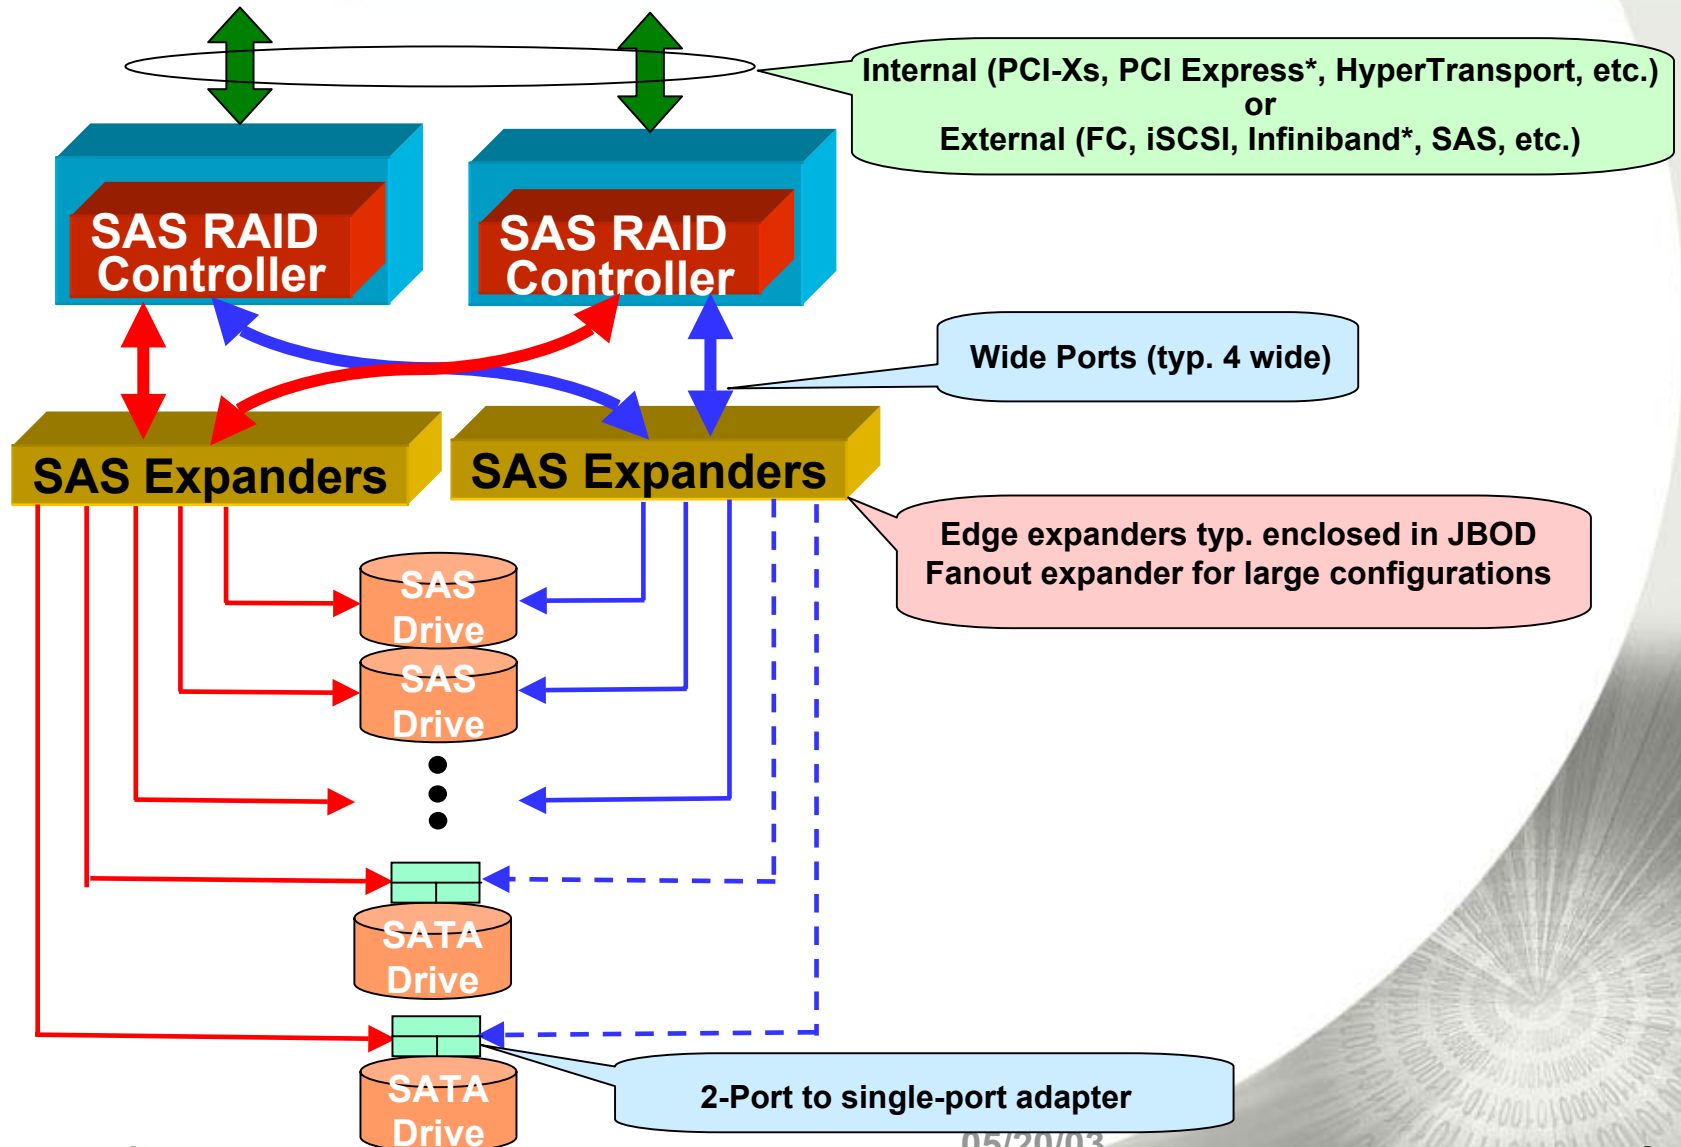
Internal (PCI-Xs, PCI Express*, HyperTransport, etc.)
or
External (FC, iSCSI, Infiniband*, SAS, etc.)

SAS RAID Controller

SAS RAID Controller

Wide Ports (typ. 4 wide)

SAS Expanders

SAS Expanders

Edge expanders typ. enclosed in JBOD
Fanout expander for large configurations

SAS Drive

SAS Drive

SATA Drive

SATA Drive

2-Port to single-port adapter

05/20/03